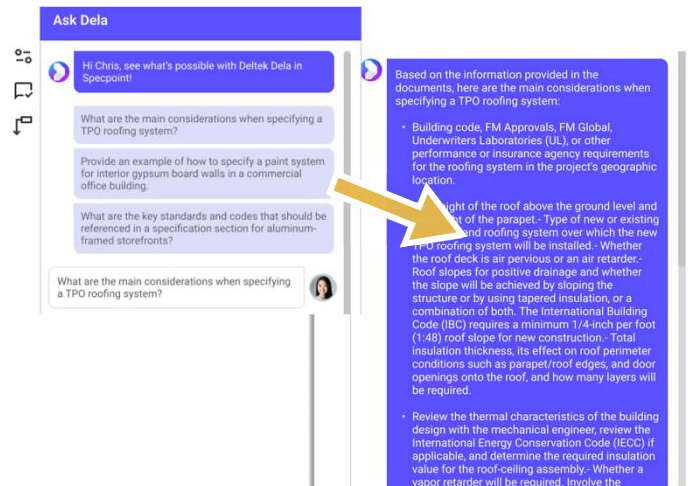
Ask Dela

Hi Chris, see what's possible with Deltek Dela in Specpoint!

What are the main considerations when specifying a TPO roofing system?

Provide an example of how to specify a paint system for interior gypsum board walls in a commercial office building.

What are the key standards and codes that should be referenced in a specification section for aluminum-framed storefronts?

What are the main considerations when specifying a TPO roofing system?

Based on the information provided in the documents, here are the main considerations when specifying a TPO roofing system:

• Building code, FM Approvals, FM Global, Underwriters Laboratories (UL), or other performance or insurance agency requirements for the roofing system in the project's geographic location.

• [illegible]ight of the roof above the ground level and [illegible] of the parapet.- Type of new or existing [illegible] and roofing system over which the new TPO roofing system will be installed.- Whether the roof deck is air pervious or an air retarder.- Roof slopes for positive drainage and whether the slope will be achieved by sloping the structure or by using tapered insulation, or a combination of both. The International Building Code (IBC) requires a minimum 1/4-inch per foot (1:48) roof slope for new construction.- Total insulation thickness, its effect on roof perimeter conditions such as parapet/roof edges, and door openings onto the roof, and how many layers will be required.

• Review the thermal characteristics of the building design with the mechanical engineer, review the International Energy Conservation Code (IECC) if applicable, and determine the required insulation value for the roof-ceiling assembly.- Whether a vapor retarder will be required. Involve the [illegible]